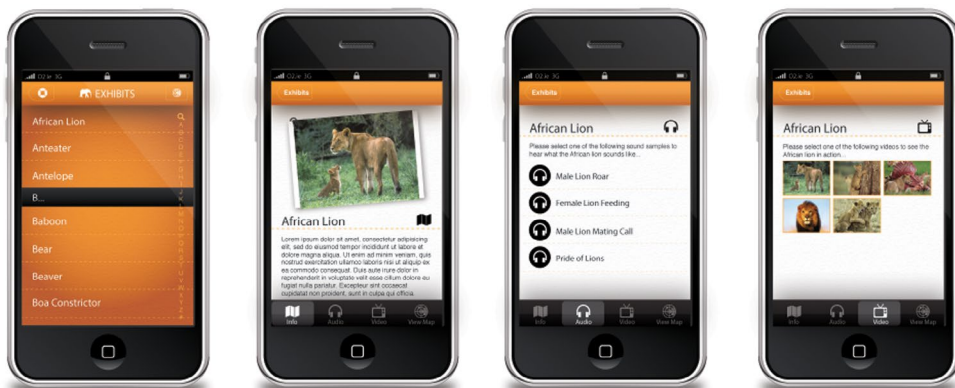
O2-ie 3G

EXHIBITS

African Lion

Anteater

Antelope

B...

Baboon

Bear

Beaver

Boa Constrictor

O2-ie 3G

Exhibits

African Lion

Lorem ipsum dolor sit amet, consectetur adipisicing elit, sed do eiusmod tempor incididunt ut labore et dolore magna aliqua. Ut enim ad minim veniam, quis nostrud exercitation ullamco laboris nisi ut aliquip ex ea commodo consequat. Duis aute irure dolor in reprehenderit in voluptate velit esse cillum dolore eu fugiat nulla pariatur. Excepteur sint occaecat cupidatat non proident, sunt in culpa qui officia

Info Audio Video View Map

O2-ie 3G

Exhibits

African Lion

Please select one of the following sound samples to hear what the African lion sounds like...

Male Lion Roar

Female Lion Feeding

Male Lion Mating Call

Pride of Lions

Info Audio Video View Map

O2-ie 3G

Exhibits

African Lion

Please select one of the following videos to see the African lion in action...

Info Audio Video View Map